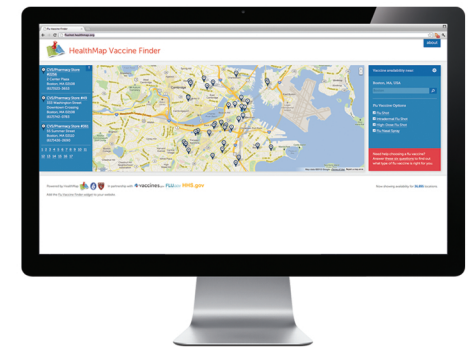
HealthMap Vaccine Finder

About

CVS/Pharmacy Store #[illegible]

CVS/Pharmacy Store #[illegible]

CVS/Pharmacy Store #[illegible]

1 2 3 4 5 6 7 8 9 10

Vaccine availability near:

Boston, MA, USA

Flu Vaccine Options

Flu Shot

Intradermal Flu Shot

High-Dose Flu Shot

Flu Nasal Spray

Need help choosing a flu vaccine? Answer these questions to find out what type of flu vaccine is right for you.

Powered by: HealthMap

In partnership with: vaccines.gov FLU.gov HHS.gov

Now showing availability for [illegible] locations

Add the Flu Vaccine Finder widget to your website.